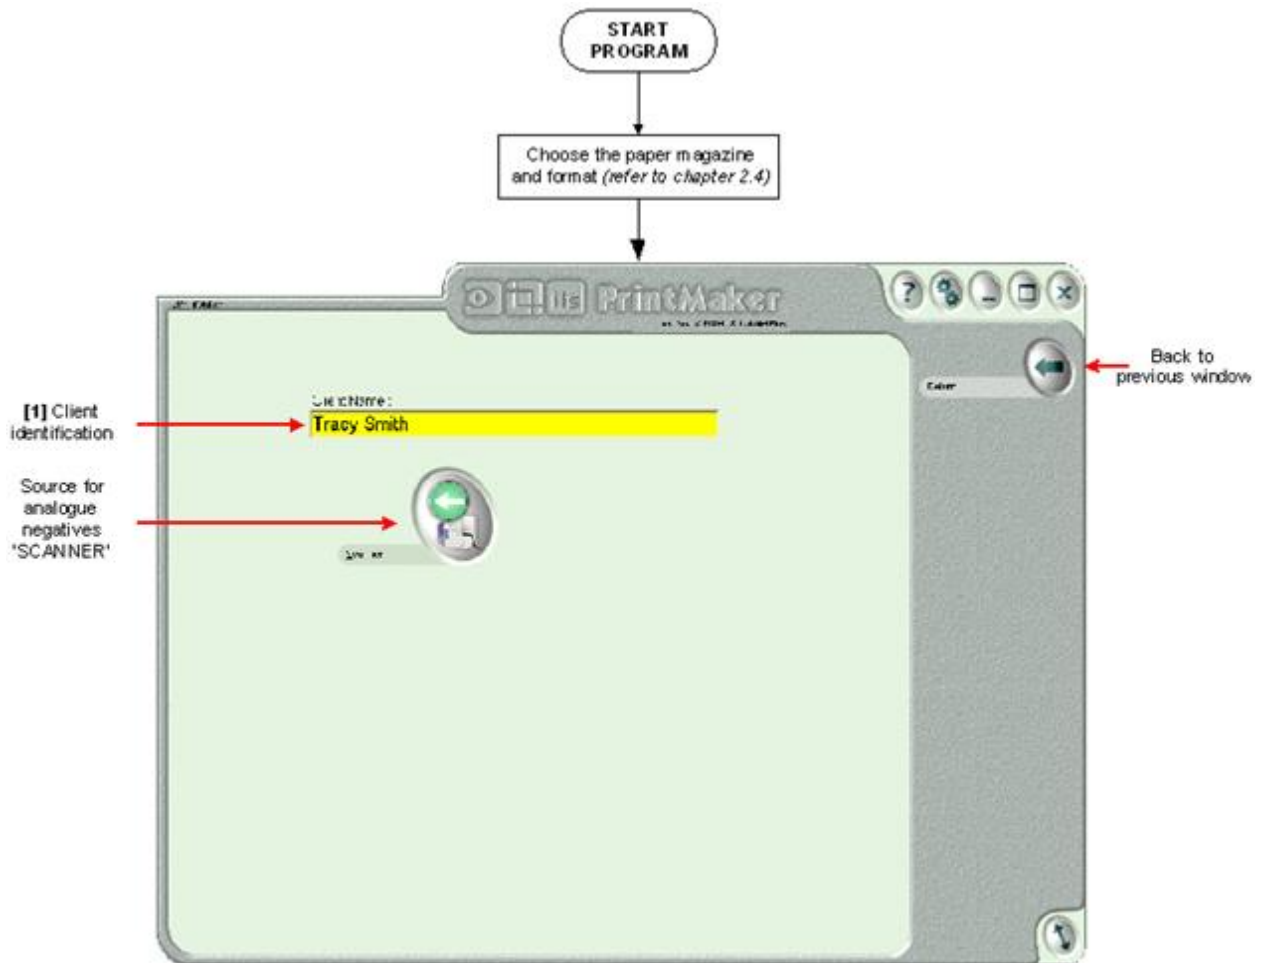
START PROGRAM

Choose the paper magazine and format *(refer to chapter 2.4)*

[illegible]

PrintMaker

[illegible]

Back to previous window

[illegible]

[1] Client identification

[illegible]

Tracy Smith

Source for analogue negatives 'SCANNER'

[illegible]